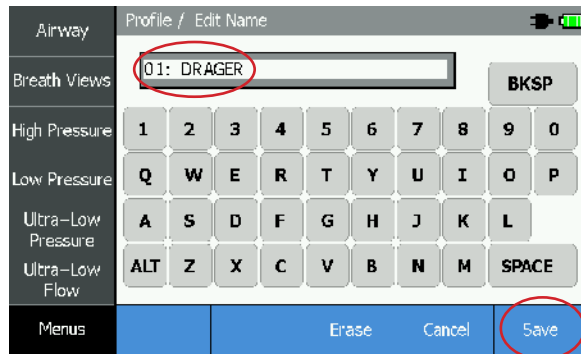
Airway

Breath Views

High Pressure

Low Pressure

Ultra-Low Pressure

Ultra-Low Flow

Menus

Profile / Edit Name

01: DRAGER

BKSP

| 1 | 2 | 3 | 4 | 5 | 6 | 7 | 8 | 9 | 0 |
|---|---|---|---|---|---|---|---|---|---|
| Q | W | E | R | T | Y | U | I | O | P |
| A | S | D | F | G | H | J | K | L | |
| ALT | Z | X | C | V | B | N | M | SPACE | |

Erase

Cancel

Save